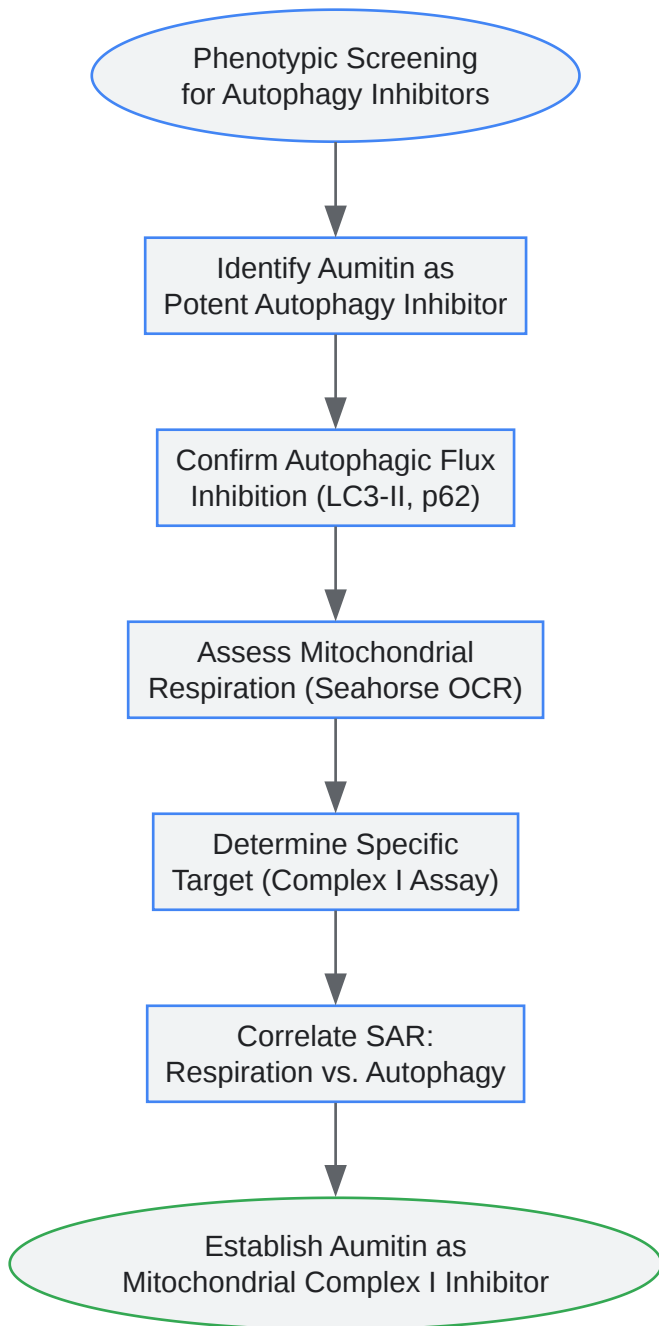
Phenotypic Screening for Autophagy Inhibitors

Identify Aumitin as Potent Autophagy Inhibitor

Confirm Autophagic Flux Inhibition (LC3-II, p62)

Assess Mitochondrial Respiration (Seahorse OCR)

Determine Specific Target (Complex I Assay)

Correlate SAR: Respiration vs. Autophagy

Establish Aumitin as Mitochondrial Complex I Inhibitor